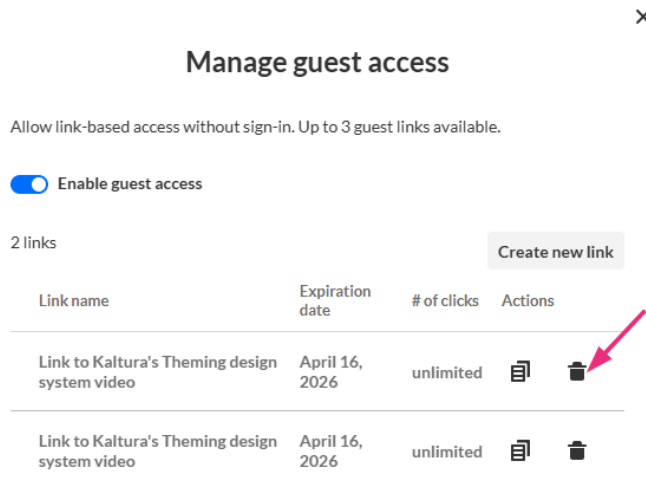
×

Manage guest access

Allow link-based access without sign-in. Up to 3 guest links available.

Enable guest access

2 links

Create new link

| Link name | Expiration date | # of clicks | Actions |
|---|---|---|---|
| Link to Kaltura's Theming design system video | April 16, 2026 | unlimited | |
| Link to Kaltura's Theming design system video | April 16, 2026 | unlimited | |